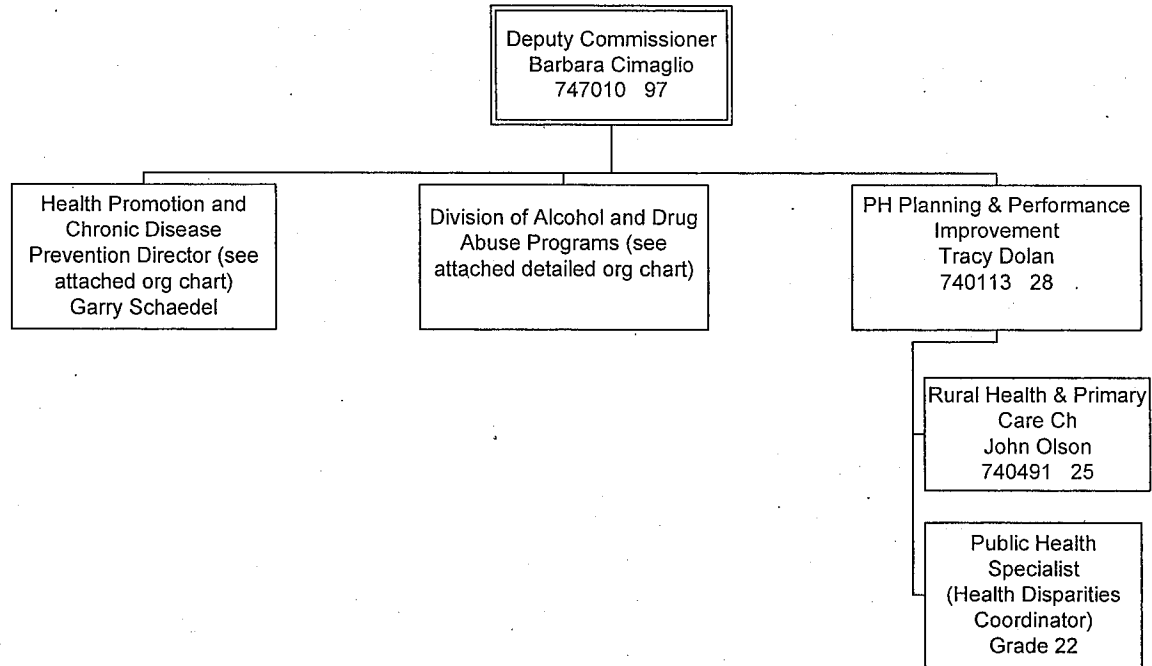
Deputy Commissioner
Barbara Cimaglio
747010 97

Health Promotion and Chronic Disease Prevention Director (see attached org chart)
Garry Schaedel

Division of Alcohol and Drug Abuse Programs (see attached detailed org chart)

PH Planning & Performance Improvement
Tracy Dolan
740113 28

Rural Health & Primary Care Ch
John Olson
740491 25

Public Health Specialist (Health Disparities Coordinator)
Grade 22